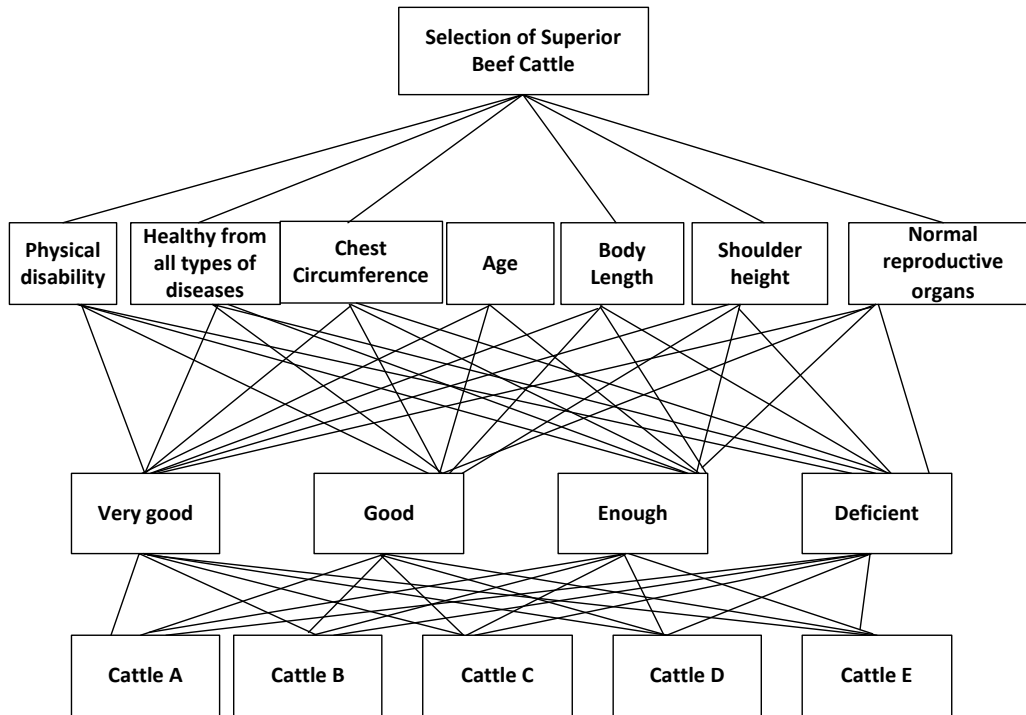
Selection of Superior Beef Cattle

Physical disability

Healthy from all types of diseases

Chest Circumference

Age

Body Length

Shoulder height

Normal reproductive organs

Very good

Good

Enough

Deficient

Cattle A

Cattle B

Cattle C

Cattle D

Cattle E